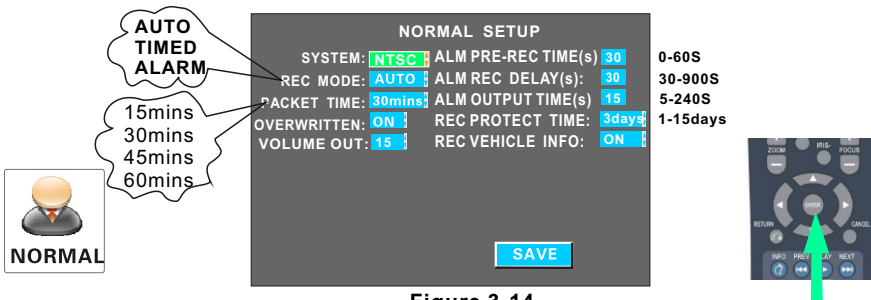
AUTO
TIMED
ALARM

15mins
30mins
45mins
60mins

NORMAL

NORMAL SETUP

SYSTEM: NTSC
REC MODE: AUTO
PACKET TIME: 30mins
OVERWRITTEN: ON
VOLUME OUT: 15

ALM PRE-REC TIME(s) 30
ALM REC DELAY(s): 30
ALM OUTPUT TIME(s) 15
REC PROTECT TIME: 3days
REC VEHICLE INFO: ON

0-60S
30-900S
5-240S
1-15days

SAVE

ZOOM
IRIS
FOCUS
ENTER
RETURN
CANCEL
INFO
PREV
PLAY
NEXT

Figure 3-14